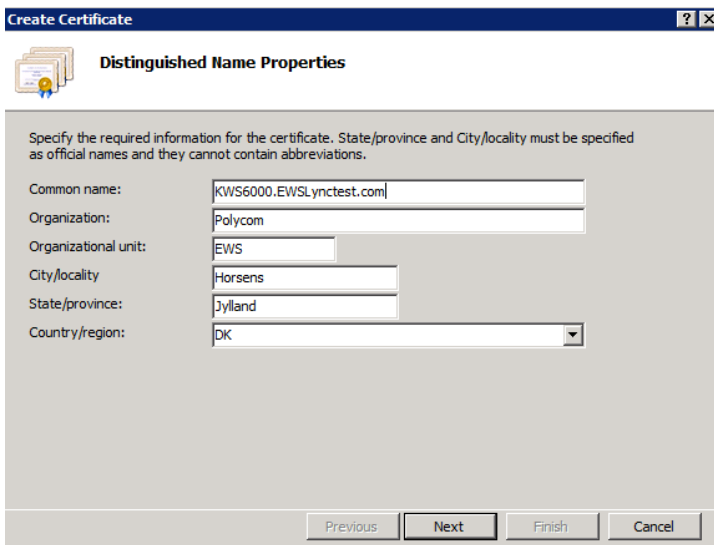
Create Certificate

? X

Distinguished Name Properties

Specify the required information for the certificate. State/province and City/locality must be specified as official names and they cannot contain abbreviations.

Common name: KWS6000.EWSLynctest.com

Organization: Polycom

Organizational unit: EWS

City/locality Horsens

State/province: Jylland

Country/region: DK

Previous Next Finish Cancel